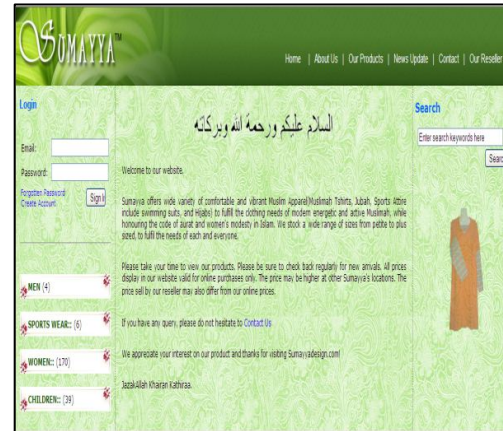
SUMAYYA™

Home | About Us | Our Products | News Update | Contact | Our Reseller

Login

Email:

Password:

Forgotten Password
Create Account

Sign In

MEN (4)

SPORTS WEAR:: (6)

WOMEN:: (170)

CHILDREN:: (39)

السلام عليكم ورحمة الله وبركاته

Welcome to our website.

Sumayya offers wide variety of comfortable and vibrant Muslim Apparel(Muslimah Tshirts, Jubah, Sports Attire include swimming suits, and Hijabs) to fulfill the clothing needs of modern energetic and active Muslimah, while honouring the code of aurat and women's modesty in Islam. We stock a wide range of sizes from petite to plus sized, to fulfil the needs of each and everyone.

Please take your time to view our products. Please be sure to check back regularly for new arrivals. All prices display in our website valid for online purchases only. The price may be higher at other Sumayya's locations. The price sell by our reseller may also differ from our online prices.

If you have any query, please do not hesitate to Contact Us

We appreciate your interest on our product and thanks for visiting Sumayyadesign.com!

JazakAllah Khairan Kathiraa.

Search

Enter search keywords here

Searc